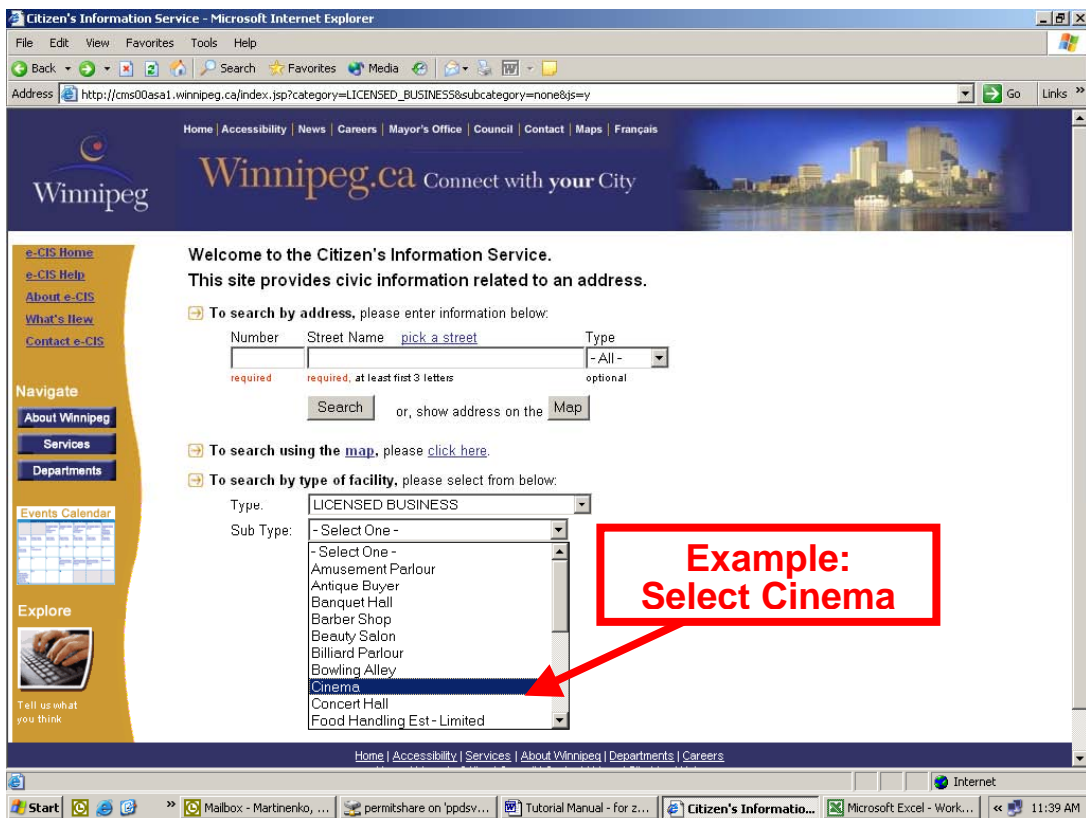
Citizen's Information Service - Microsoft Internet Explorer

File Edit View Favorites Tools Help

Back Search Favorites Media

Address http://cms00asa1.winnipeg.ca/index.jsp?category=LICENSED_BUSINESS&subcategory=none&js=y Go Links

Home | Accessibility | News | Careers | Mayor's Office | Council | Contact | Maps | Français

Winnipeg

Winnipeg.ca Connect with your City

e-CIS Home
e-CIS Help
About e-CIS
What's New
Contact e-CIS

Navigate
About Winnipeg
Services
Departments

Events Calendar

Explore

Tell us what you think

Welcome to the Citizen's Information Service.
This site provides civic information related to an address.

To search by address, please enter information below:

| Number | Street Name pick a street | Type |
|---|---|---|
| | | - All - |
| required | required, at least first 3 letters | optional |

Search or, show address on the Map

To search using the map, please click here.

To search by type of facility, please select from below:

Type: LICENSED BUSINESS

Sub Type: - Select One -

- Select One -
Amusement Parlour
Antique Buyer
Banquet Hall
Barber Shop
Beauty Salon
Billiard Parlour
Bowling Alley
Cinema
Concert Hall
Food Handling Est - Limited

Example:
Select Cinema

Home | Accessibility | Services | About Winnipeg | Departments | Careers

Internet

Start Mailbox - Martinenko, ... permitshare on 'ppdsv... Tutorial Manual - for z... Citizen's Informatio... Microsoft Excel - Work... 11:39 AM